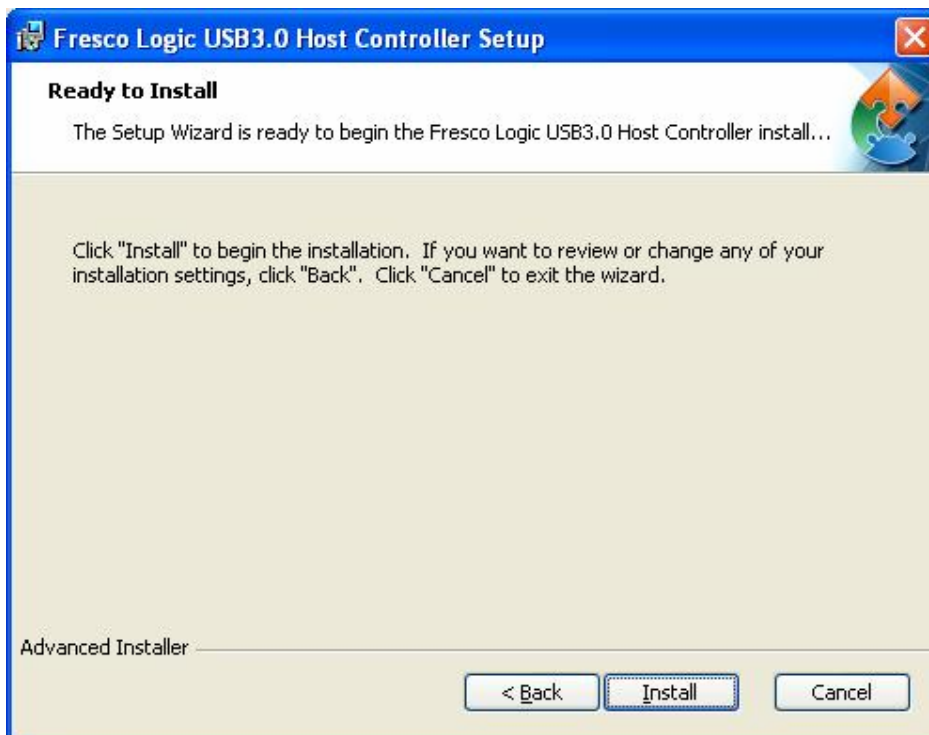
Fresco Logic USB3.0 Host Controller Setup

Ready to Install

The Setup Wizard is ready to begin the Fresco Logic USB3.0 Host Controller install...

Click "Install" to begin the installation. If you want to review or change any of your installation settings, click "Back". Click "Cancel" to exit the wizard.

Advanced Installer

< Back

Install

Cancel